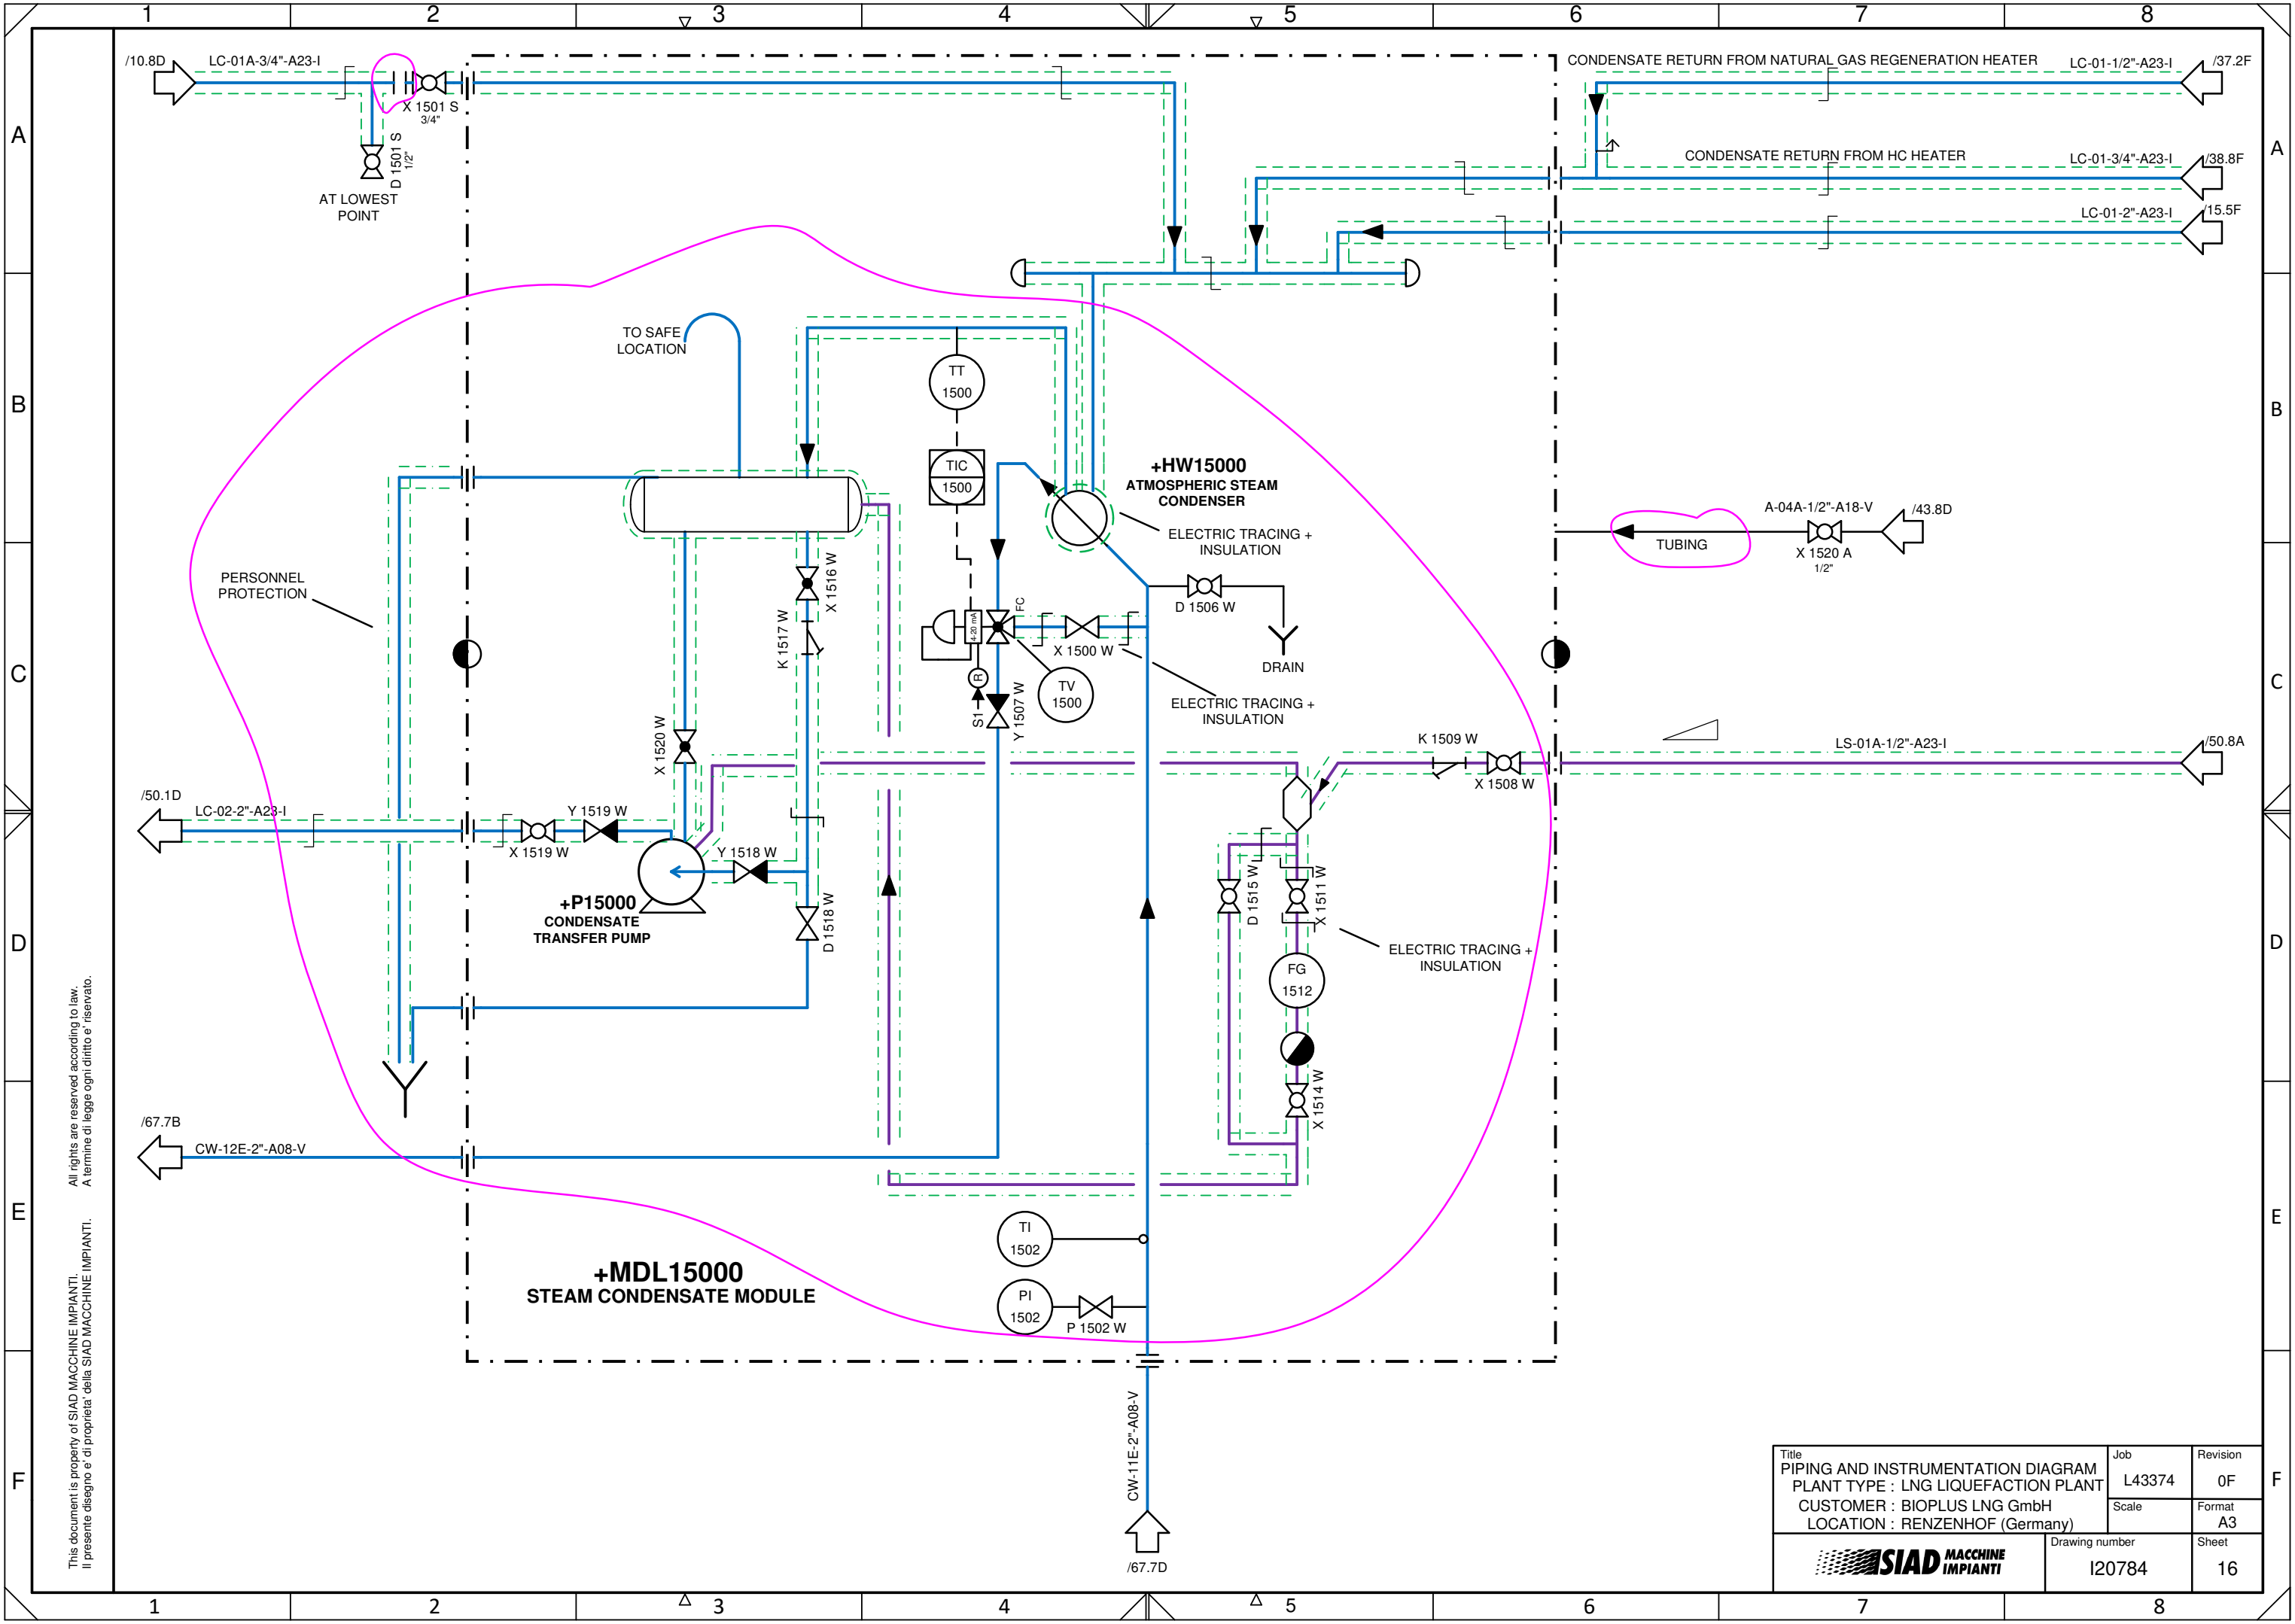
1 2 3 4 5 6 7 8

A B C D E F

/10.8D LC-01A-3/4"-A23-I
X 1501 S
3/4"
D 1501 S
1/2"
AT LOWEST POINT

CONDENSATE RETURN FROM NATURAL GAS REGENERATION HEATER LC-01-1/2"-A23-I /37.2F
CONDENSATE RETURN FROM HC HEATER LC-01-3/4"-A23-I /38.8F
LC-01-2"-A23-I /15.5F

TO SAFE LOCATION

TT
1500

TIC
1500

+HW15000
ATMOSPHERIC STEAM CONDENSER

ELECTRIC TRACING + INSULATION

A-04A-1/2"-A18-V /43.8D
TUBING
X 1520 A
1/2"

PERSONNEL PROTECTION

X 1516 W
K 1517 W
FC
4-20 mA
D 1506 W
DRAIN
X 1500 W
TV
1500
R
S1
Y 1507 W
ELECTRIC TRACING + INSULATION

X 1520 W
K 1509 W
X 1508 W
LS-01A-1/2"-A23-I /50.8A

/50.1D
LC-02-2"-A23-I
Y 1519 W
X 1519 W
Y 1518 W
+P15000
CONDENSATE TRANSFER PUMP
D 1518 W

D 1515 W
X 1511 W
ELECTRIC TRACING + INSULATION
FG
1512
X 1514 W

/67.7B
CW-12E-2"-A08-V

TI
1502
PI
1502
P 1502 W

+MDL15000
STEAM CONDENSATE MODULE

CW-11E-2"-A08-V
/67.7D

This document is property of SIAD MACCHINE IMPIANTI.
Il presente disegno e' di proprieta' della SIAD MACCHINE IMPIANTI.
All rights are reserved according to law.
A termine di legge ogni diritto e' riservato.

| Title | Job | Revision |
|---|---|---|
| PIPING AND INSTRUMENTATION DIAGRAM PLANT TYPE : LNG LIQUEFACTION PLANT CUSTOMER : BIOPLUS LNG GmbH LOCATION : RENZENHOF (Germany) | L43374 | 0F |
| | Scale | Format A3 |
| SIAD MACCHINE IMPIANTI | Drawing number I20784 | Sheet 16 |